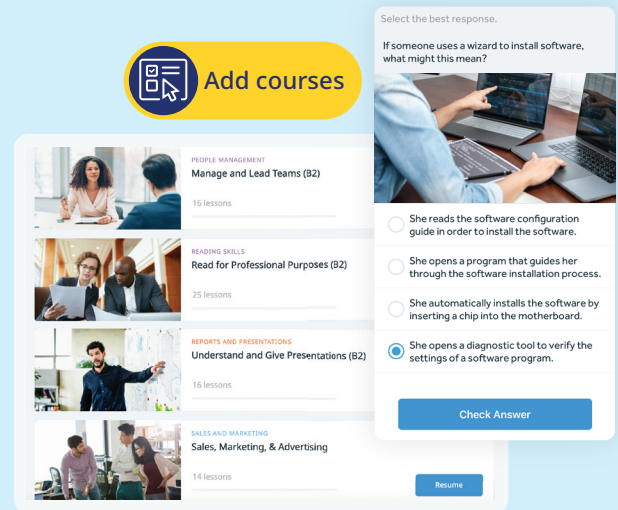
Add courses

PEOPLE MANAGEMENT
Manage and Lead Teams (B2)
16 lessons

READING SKILLS
Read for Professional Purposes (B2)
25 lessons

REPORTS AND PRESENTATIONS
Understand and Give Presentations (B2)
16 lessons

SALES AND MARKETING
Sales, Marketing, & Advertising
14 lessons
Resume

Select the best response.

If someone uses a wizard to install software, what might this mean?

She reads the software configuration guide in order to install the software.

She opens a program that guides her through the software installation process.

She automatically installs the software by inserting a chip into the motherboard.

She opens a diagnostic tool to verify the settings of a software program.

Check Answer